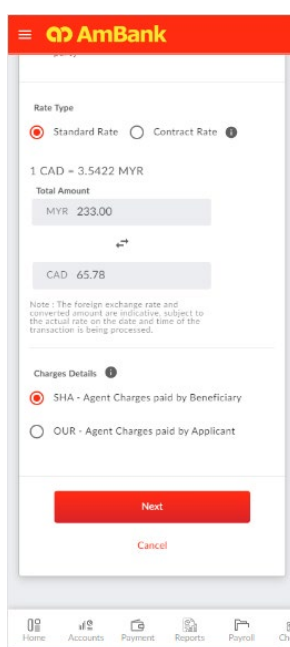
AmBank

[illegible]

Rate Type

Standard Rate

Contract Rate

1 CAD = 3.5422 MYR

Total Amount

MYR 233.00

CAD 65.78

Note : The foreign exchange rate and converted amount are indicative, subject to the actual rate on the date and time of the transaction is being processed.

Charges Details

SHA - Agent Charges paid by Beneficiary

OUR - Agent Charges paid by Applicant

Next

Cancel

Home Accounts Payment Reports Payroll Ch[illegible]